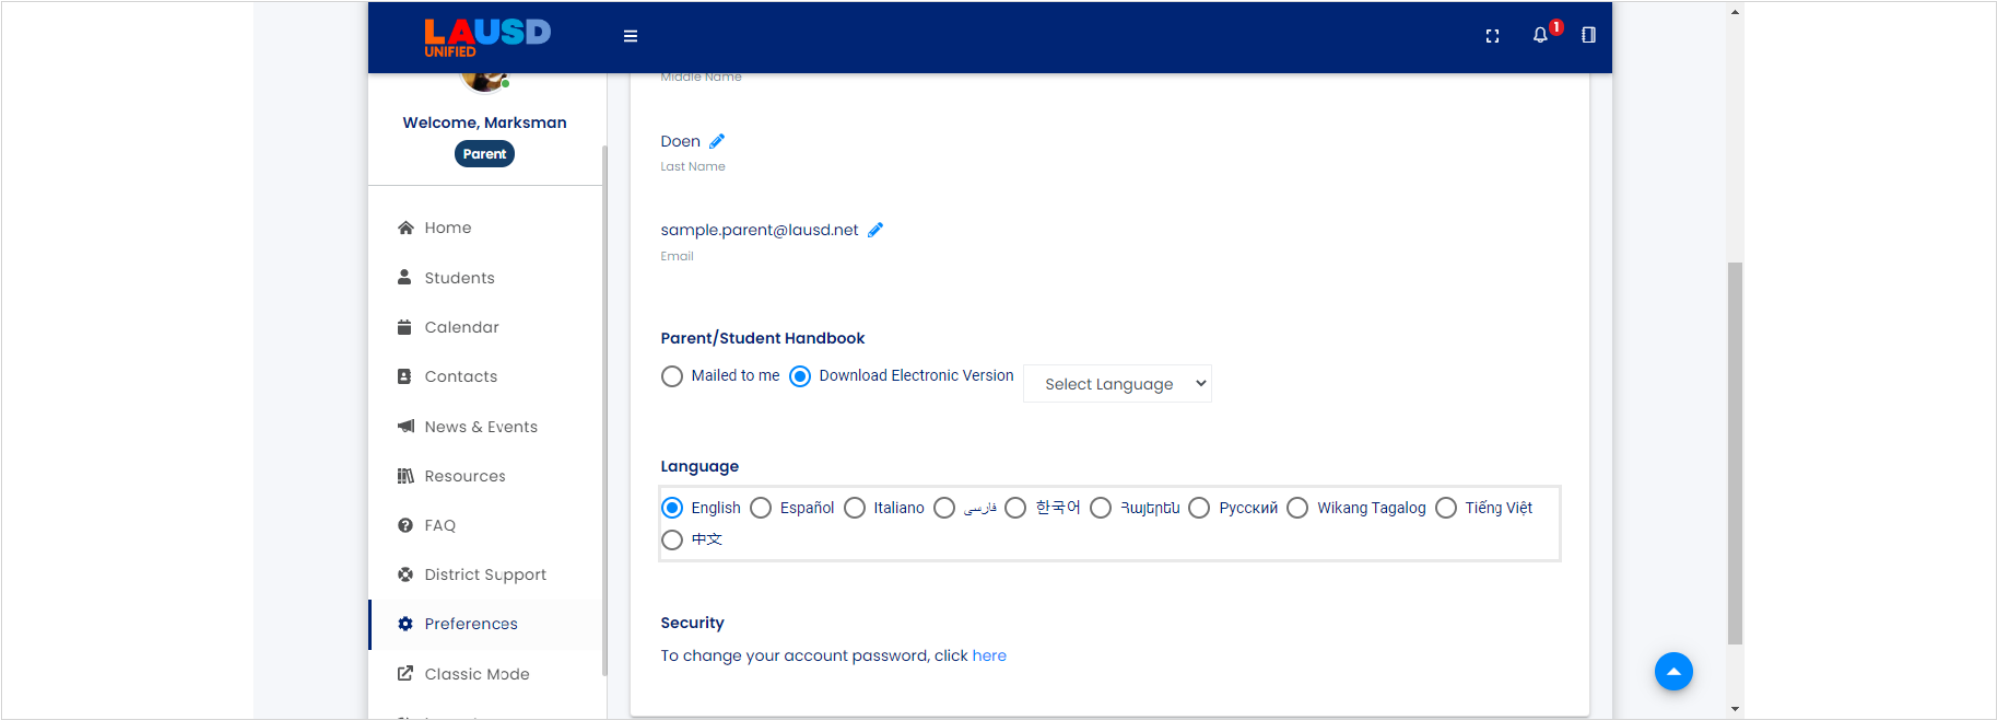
LAUSD UNIFIED

1

Welcome, Marksman

Parent

Home

Students

Calendar

Contacts

News & Events

Resources

FAQ

District Support

Preferences

Classic Mode

Middle Name

Doen

Last Name

sample.parent@lausd.net

Email

Parent/Student Handbook

Mailed to me  Download Electronic Version  Select Language

Language

English  Español  Italiano  فارسی  한국어  Յայերեն  Русский  Wikang Tagalog  Tiếng Việt  中文

Security

To change your account password, click here